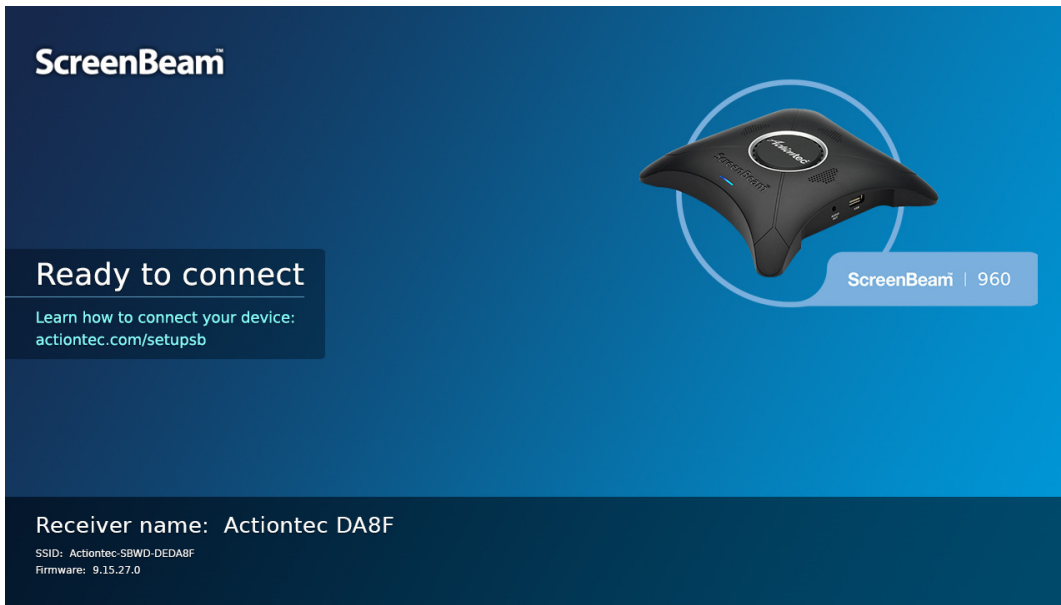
ScreenBeam™

Ready to connect

Learn how to connect your device:
actiontec.com/setupsb

ScreenBeam Actiontec

ScreenBeam™ | 960

Receiver name: Actiontec DA8F

SSID: Actiontec-SBWD-DEDA8F
Firmware: 9.15.27.0